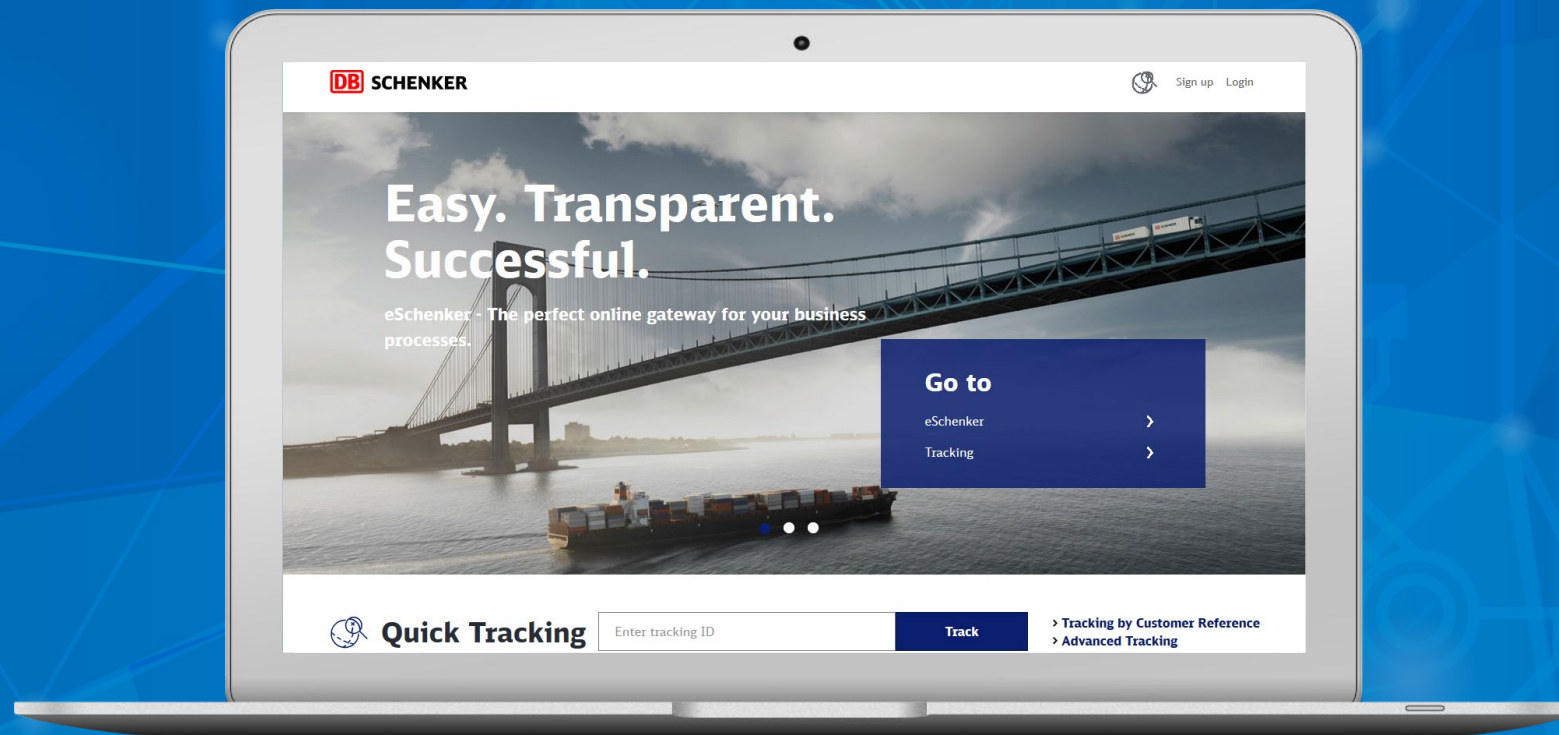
DB SCHENKER

Sign up Login

Easy. Transparent. Successful.

eSchenker - The perfect online gateway for your business processes.

Go to

eSchenker ›

Tracking ›

Quick Tracking

Enter tracking ID

Track

› Tracking by Customer Reference
› Advanced Tracking